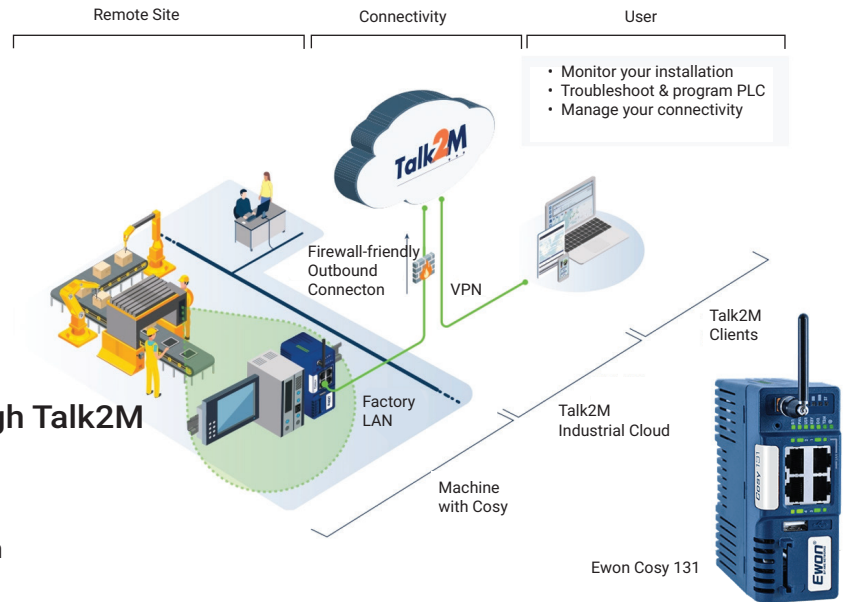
Remote Site

Connectivity

User

• Monitor your installation
• Troubleshoot & program PLC
• Manage your connectivity

Talk2M

Firewall-friendly Outbound Connecton

VPN

Talk2M Clients

gh Talk2M

Factory LAN

Talk2M Industrial Cloud

Machine with Cosy

Ewon Cosy 131

Ewon